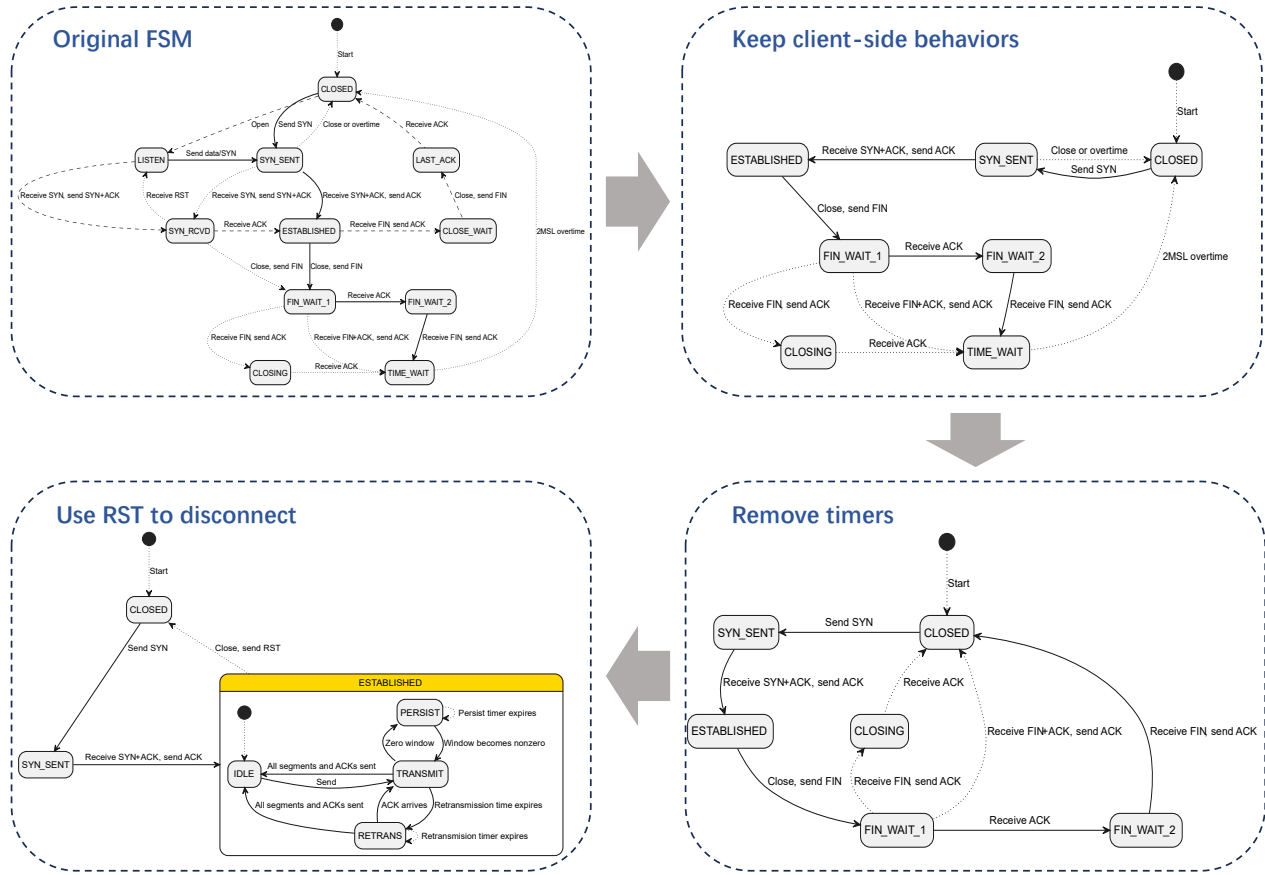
Original FSM

Start
CLOSED
Open
Send SYN
Close or overtime
Receive ACK
LISTEN
Send data/SYN
SYN_SENT
LAST_ACK
Receive SYN, send SYN+ACK
Receive RST
Receive SYN, send SYN+ACK
Receive SYN+ACK, send ACK
Close, send FIN
SYN_RCVD
Receive ACK
ESTABLISHED
Receive FIN, send ACK
CLOSE_WAIT
2MSL overtime
Close, send FIN
Close, send FIN
FIN_WAIT_1
Receive ACK
FIN_WAIT_2
Receive FIN, send ACK
Receive FIN+ACK, send ACK
Receive FIN, send ACK
CLOSING
Receive ACK
TIME_WAIT

Keep client-side behaviors

Start
ESTABLISHED
Receive SYN+ACK, send ACK
SYN_SENT
Close or overtime
Send SYN
CLOSED
Close, send FIN
FIN_WAIT_1
Receive ACK
FIN_WAIT_2
2MSL overtime
Receive FIN, send ACK
Receive FIN+ACK, send ACK
Receive FIN, send ACK
CLOSING
Receive ACK
TIME_WAIT

Remove timers

Start
SYN_SENT
Send SYN
CLOSED
Receive SYN+ACK, send ACK
Receive ACK
CLOSING
ESTABLISHED
Receive FIN+ACK, send ACK
Receive FIN, send ACK
Close, send FIN
Receive FIN, send ACK
FIN_WAIT_1
Receive ACK
FIN_WAIT_2

Use RST to disconnect

Start
CLOSED
Send SYN
Close, send RST
ESTABLISHED
PERSIST
Persist timer expires
Zero window
Window becomes nonzero
SYN_SENT
Receive SYN+ACK, send ACK
IDLE
All segments and ACKs sent
Send
TRANSMIT
All segments and ACKs sent
ACK arrives
Retransmission time expires
RETRANS
Retransmision timer expires